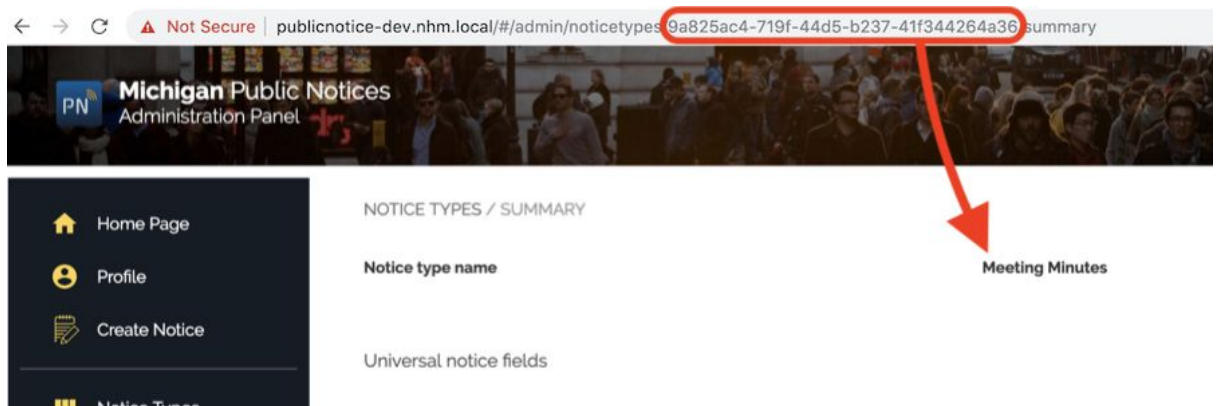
Not Secure | publicnotice-dev.nhm.local/#/admin/noticetypes/9a825ac4-719f-44d5-b237-41f344264a36/summary

PN Michigan Public Notices
Administration Panel

Home Page
Profile
Create Notice
Notice Types

NOTICE TYPES / SUMMARY

Notice type name Meeting Minutes

Universal notice fields